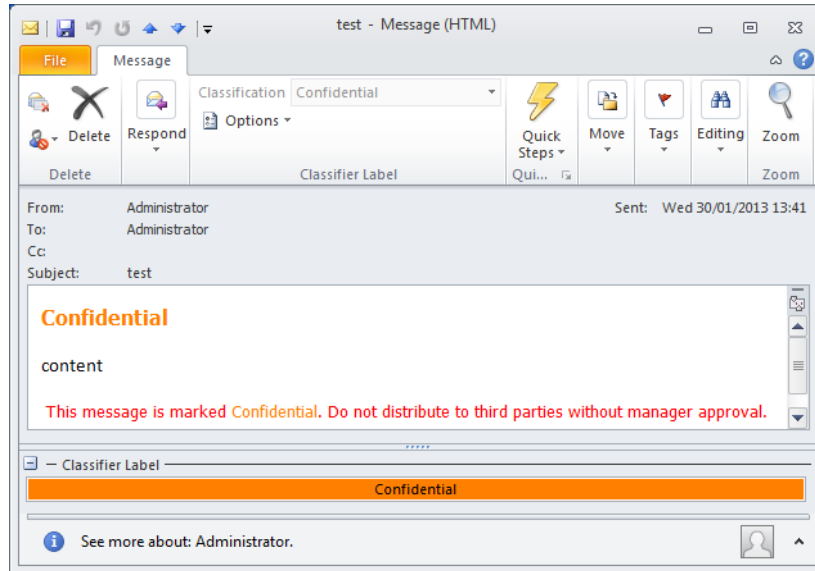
test - Message (HTML)

File
Message

Delete
Delete

Respond

Classification Confidential
Options

Classifier Label

Quick Steps
Qui...

Move

Tags

Editing

Zoom
Zoom

From: Administrator
To: Administrator
Cc:
Subject: test
Sent: Wed 30/01/2013 13:41

Confidential

content

This message is marked Confidential. Do not distribute to third parties without manager approval.

Classifier Label

Confidential

See more about: Administrator.